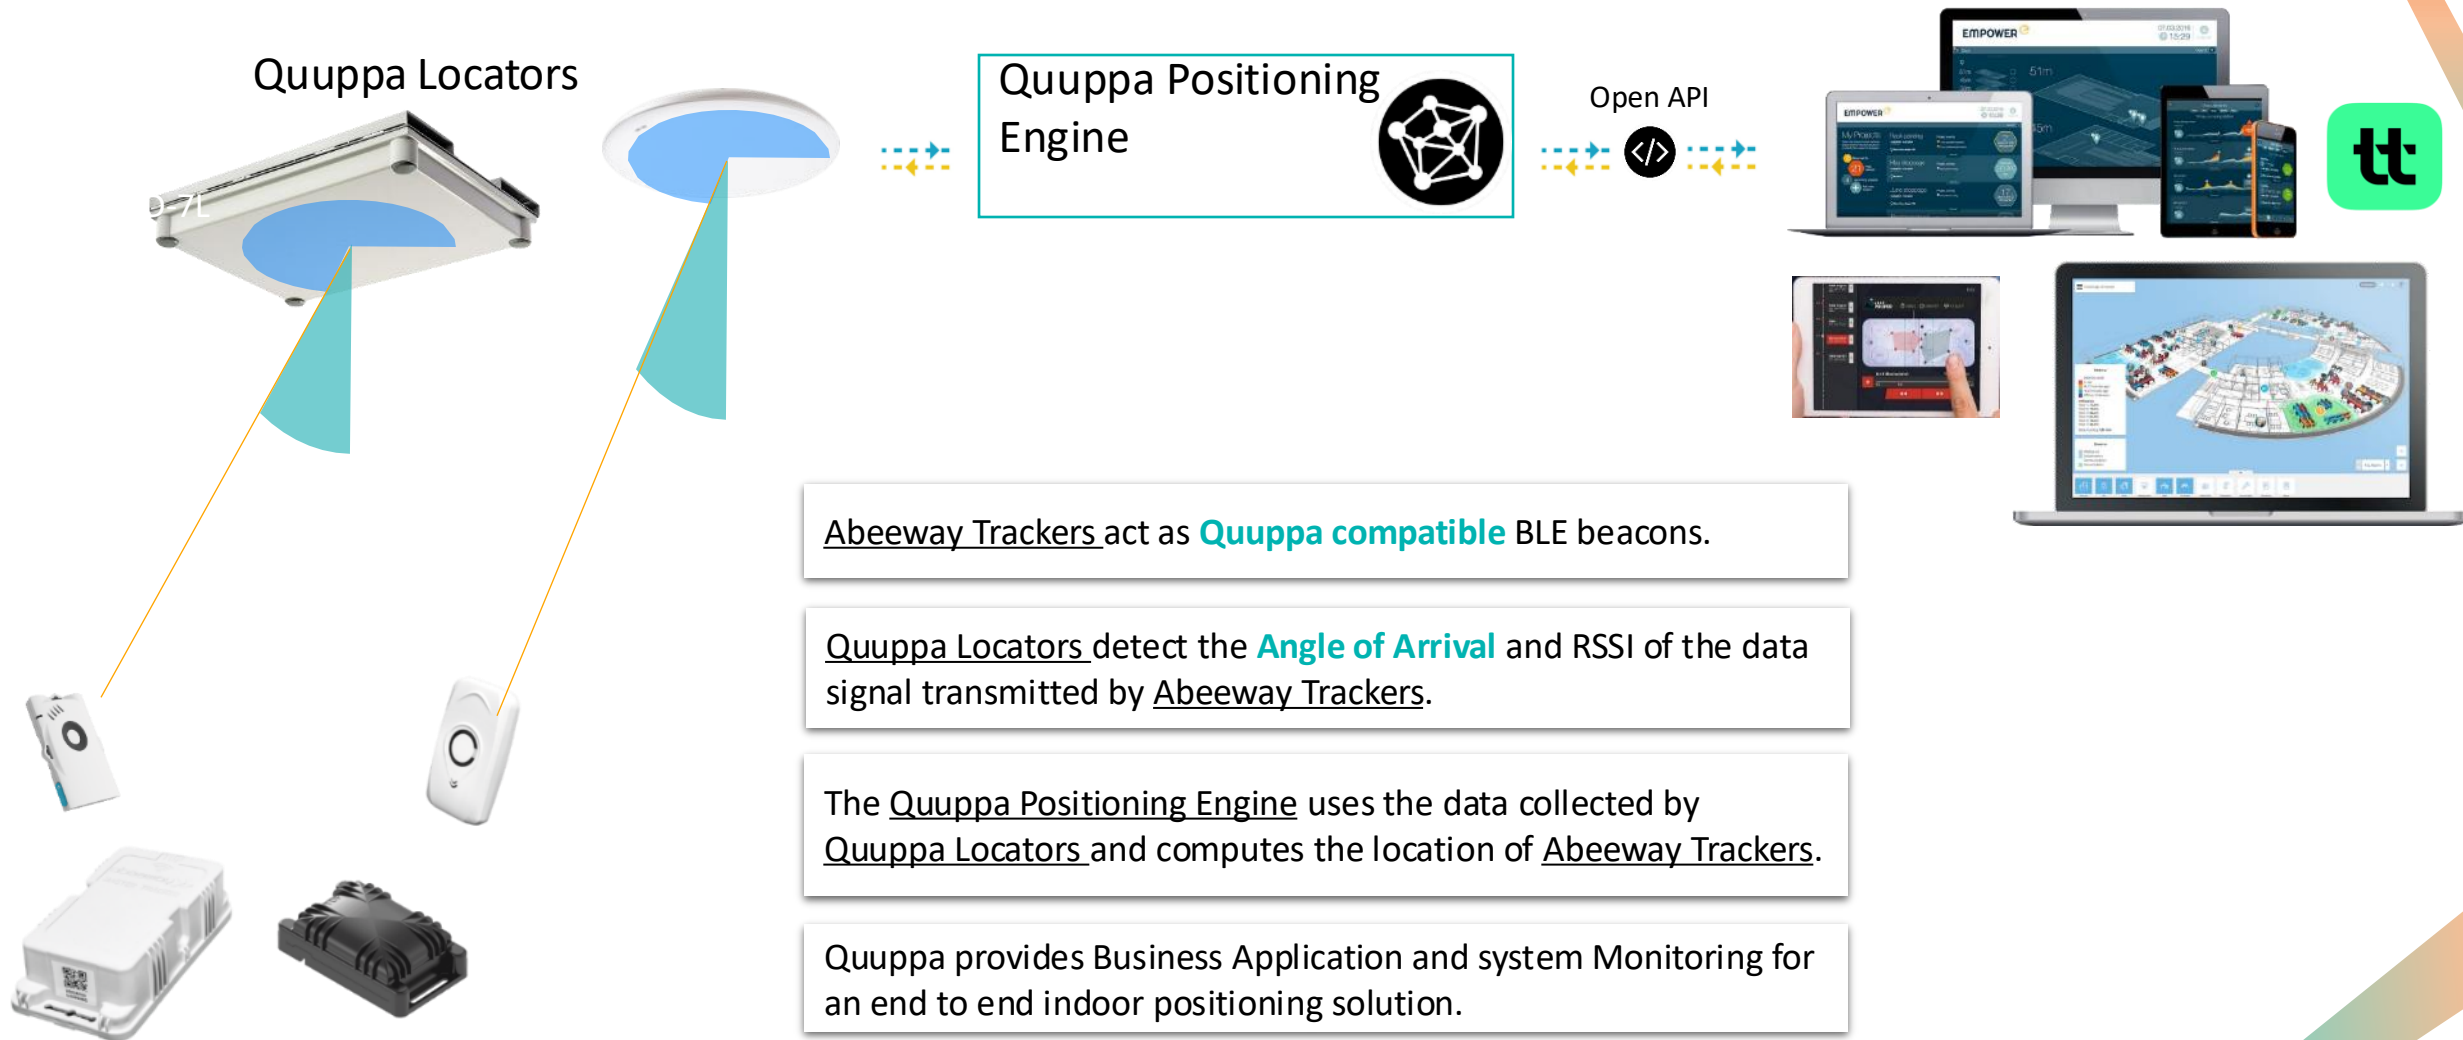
Quuppa Locators

Quuppa Positioning Engine

Open API

EMPOWER

Abeeway Trackers act as Quuppa compatible BLE beacons.

Quuppa Locators detect the Angle of Arrival and RSSI of the data signal transmitted by Abeeway Trackers.

The Quuppa Positioning Engine uses the data collected by Quuppa Locators and computes the location of Abeeway Trackers.

Quuppa provides Business Application and system Monitoring for an end to end indoor positioning solution.